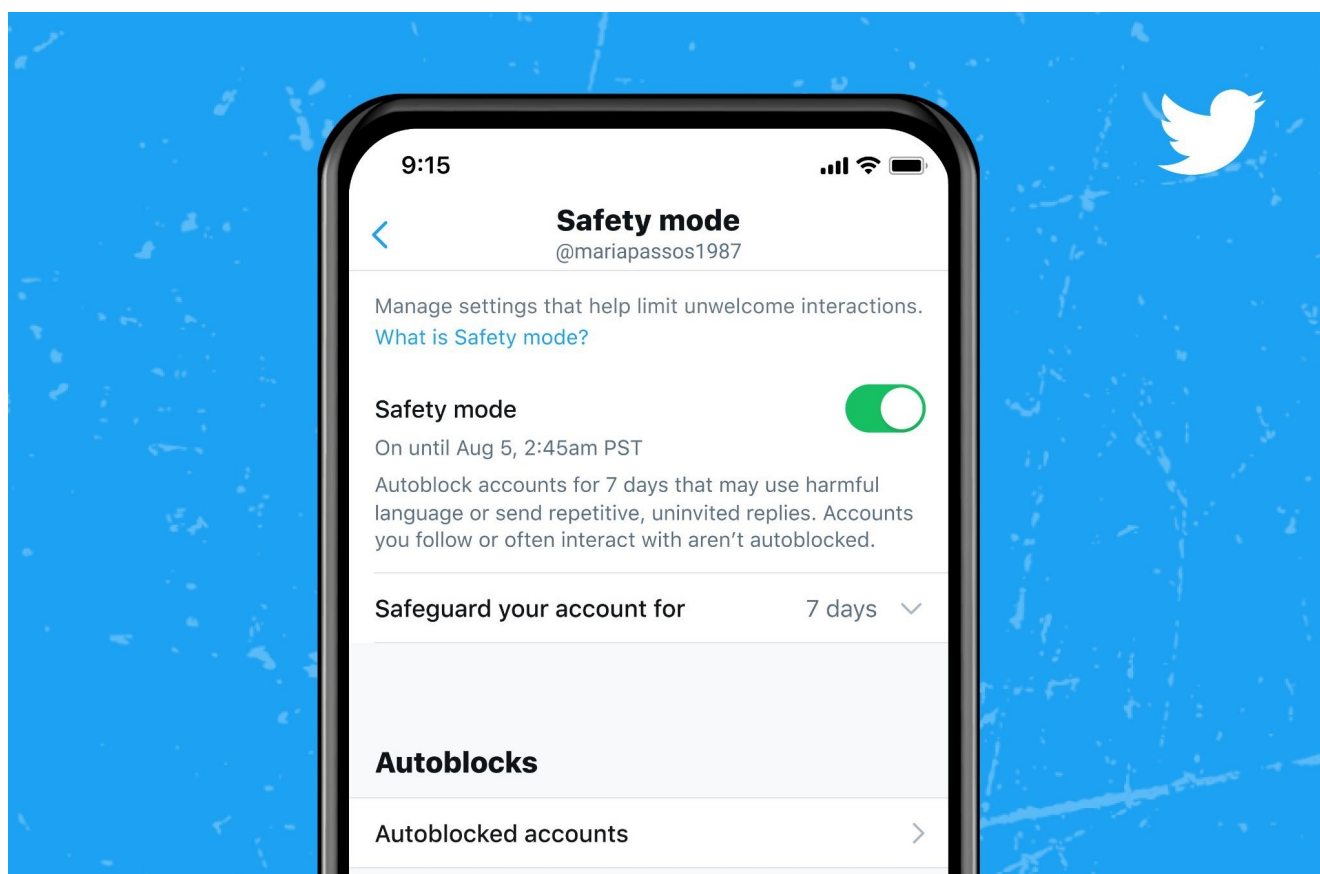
9:15

Safety mode
@mariapassos1987

Manage settings that help limit unwelcome interactions.
What is Safety mode?

Safety mode
On until Aug 5, 2:45am PST
Autoblock accounts for 7 days that may use harmful language or send repetitive, uninvited replies. Accounts you follow or often interact with aren't autoblocked.

Safeguard your account for 7 days

Autoblocks

Autoblocked accounts